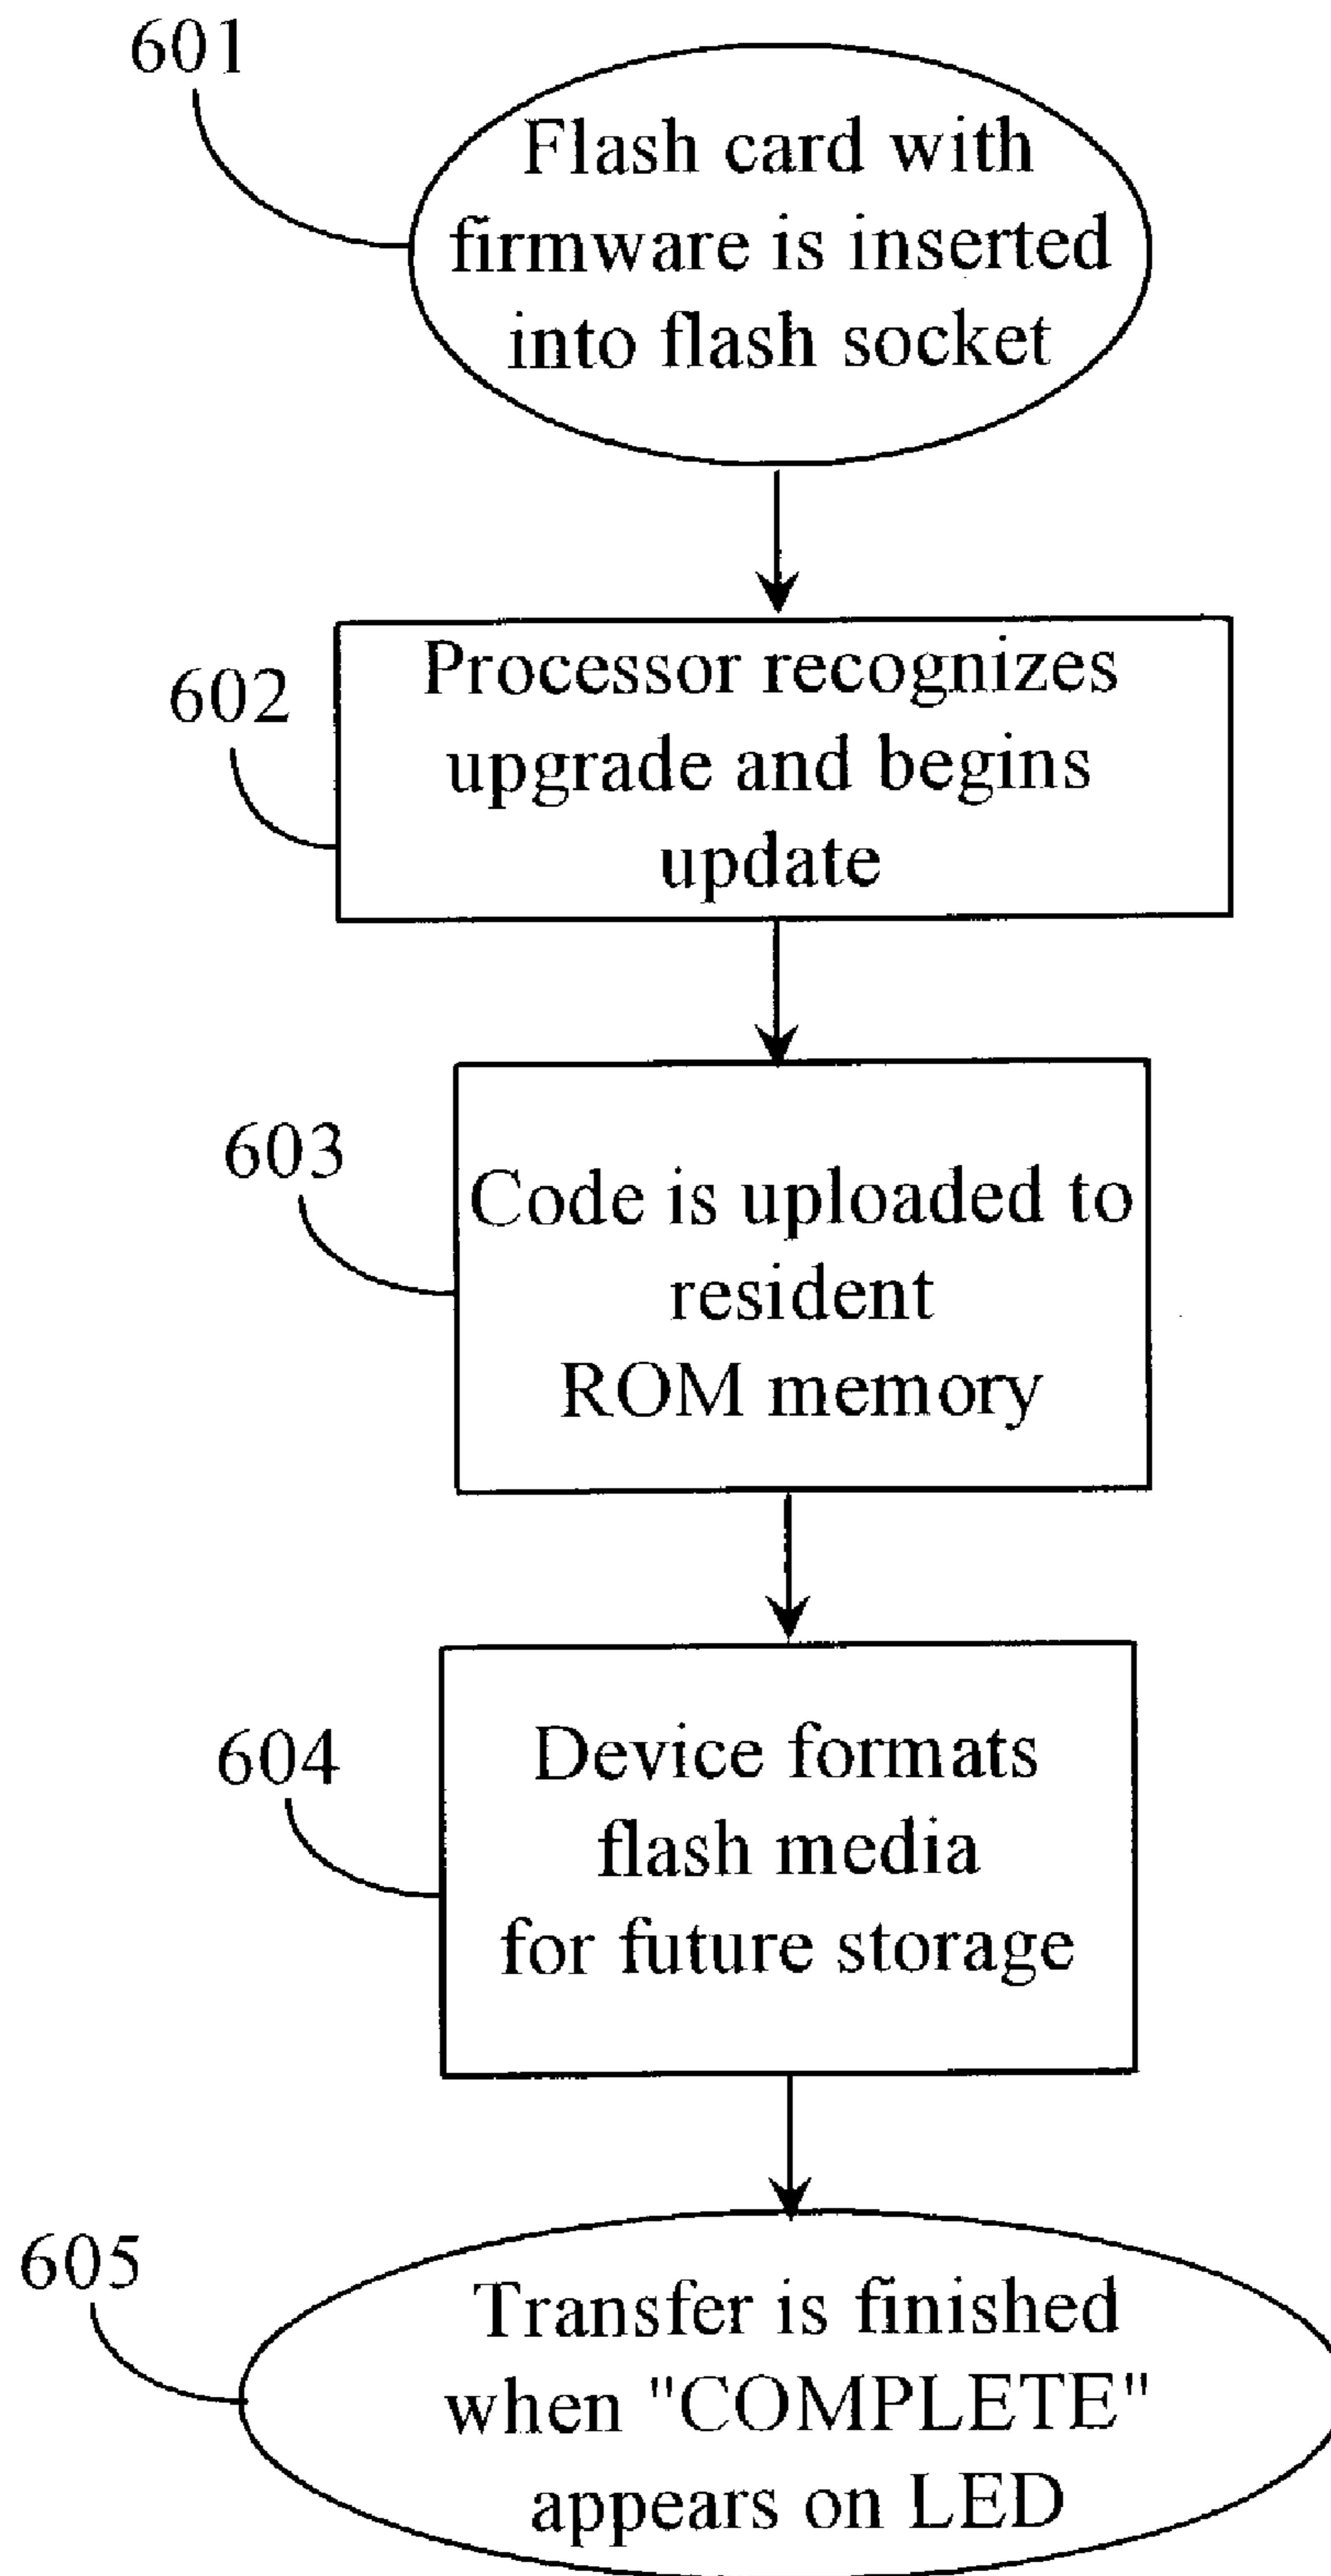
601

Flash card with firmware is inserted into flash socket

602

Processor recognizes upgrade and begins update

603

Code is uploaded to resident ROM memory

604

Device formats flash media for future storage

605

Transfer is finished when "COMPLETE" appears on LED